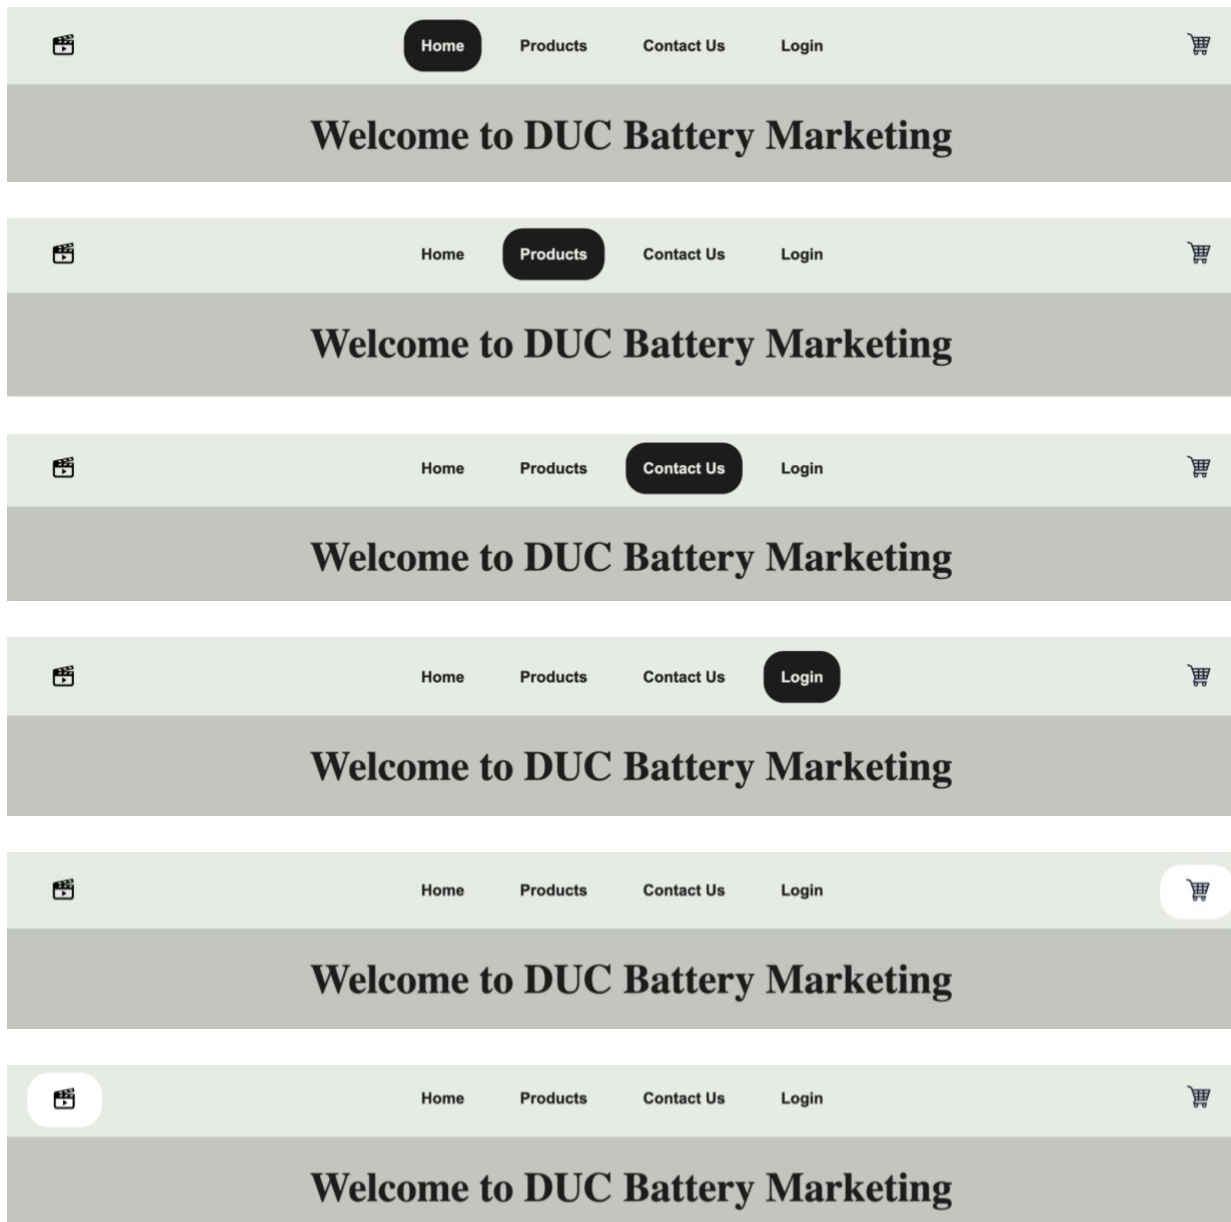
Home Products Contact Us Login

Welcome to DUC Battery Marketing

Home Products Contact Us Login

Welcome to DUC Battery Marketing

Home Products Contact Us Login

Welcome to DUC Battery Marketing

Home Products Contact Us Login

Welcome to DUC Battery Marketing

Home Products Contact Us Login

Welcome to DUC Battery Marketing

Home Products Contact Us Login

Welcome to DUC Battery Marketing